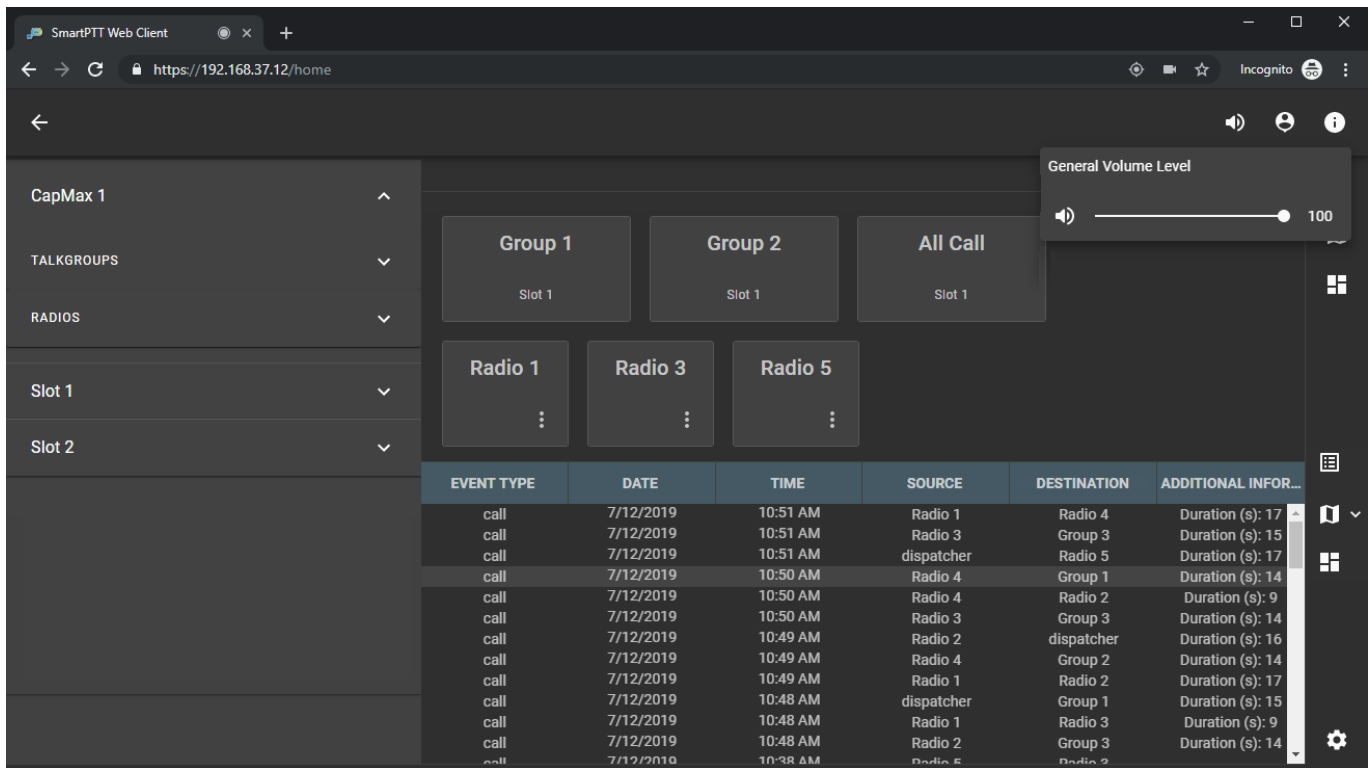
SmartPTT Web Client

https://192.168.37.12/home

Incognito

General Volume Level

100

CapMax 1

TALKGROUPS

RADIOS

Slot 1

Slot 2

Group 1
Slot 1

Group 2
Slot 1

All Call
Slot 1

Radio 1

Radio 3

Radio 5

| EVENT TYPE | DATE | TIME | SOURCE | DESTINATION | ADDITIONAL INFOR... |
|---|---|---|---|---|---|
| call | 7/12/2019 | 10:51 AM | Radio 1 | Radio 4 | Duration (s): 17 |
| call | 7/12/2019 | 10:51 AM | Radio 3 | Group 3 | Duration (s): 15 |
| call | 7/12/2019 | 10:51 AM | dispatcher | Radio 5 | Duration (s): 17 |
| call | 7/12/2019 | 10:50 AM | Radio 4 | Group 1 | Duration (s): 14 |
| call | 7/12/2019 | 10:50 AM | Radio 4 | Radio 2 | Duration (s): 9 |
| call | 7/12/2019 | 10:50 AM | Radio 3 | Group 3 | Duration (s): 14 |
| call | 7/12/2019 | 10:49 AM | Radio 2 | dispatcher | Duration (s): 16 |
| call | 7/12/2019 | 10:49 AM | Radio 4 | Group 2 | Duration (s): 14 |
| call | 7/12/2019 | 10:49 AM | Radio 1 | Radio 2 | Duration (s): 17 |
| call | 7/12/2019 | 10:48 AM | dispatcher | Group 1 | Duration (s): 15 |
| call | 7/12/2019 | 10:48 AM | Radio 1 | Radio 3 | Duration (s): 9 |
| call | 7/12/2019 | 10:48 AM | Radio 2 | Group 3 | Duration (s): 14 |
| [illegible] | 7/12/2019 | 10:38 AM | Radio 5 | Radio 3 | |